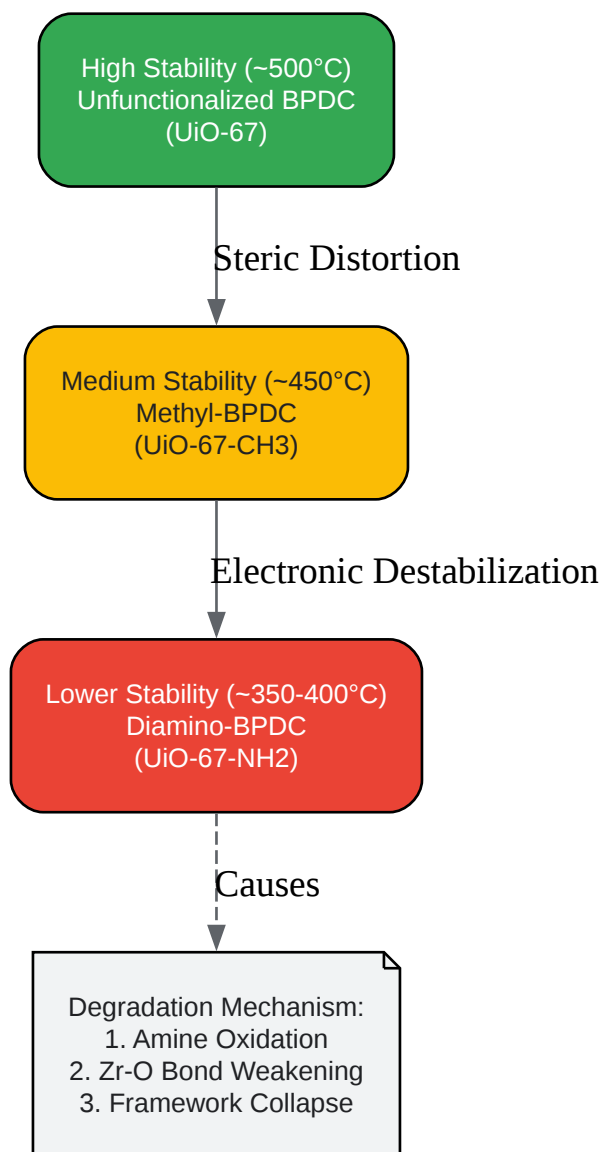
High Stability (~500°C)
Unfunctionalized BPDC
(UiO-67)

Steric Distortion

Medium Stability (~450°C)
Methyl-BPDC
(UiO-67-CH3)

Electronic Destabilization

Lower Stability (~350-400°C)
Diamino-BPDC
(UiO-67-NH2)

Causes

Degradation Mechanism:
1. Amine Oxidation
2. Zr-O Bond Weakening
3. Framework Collapse